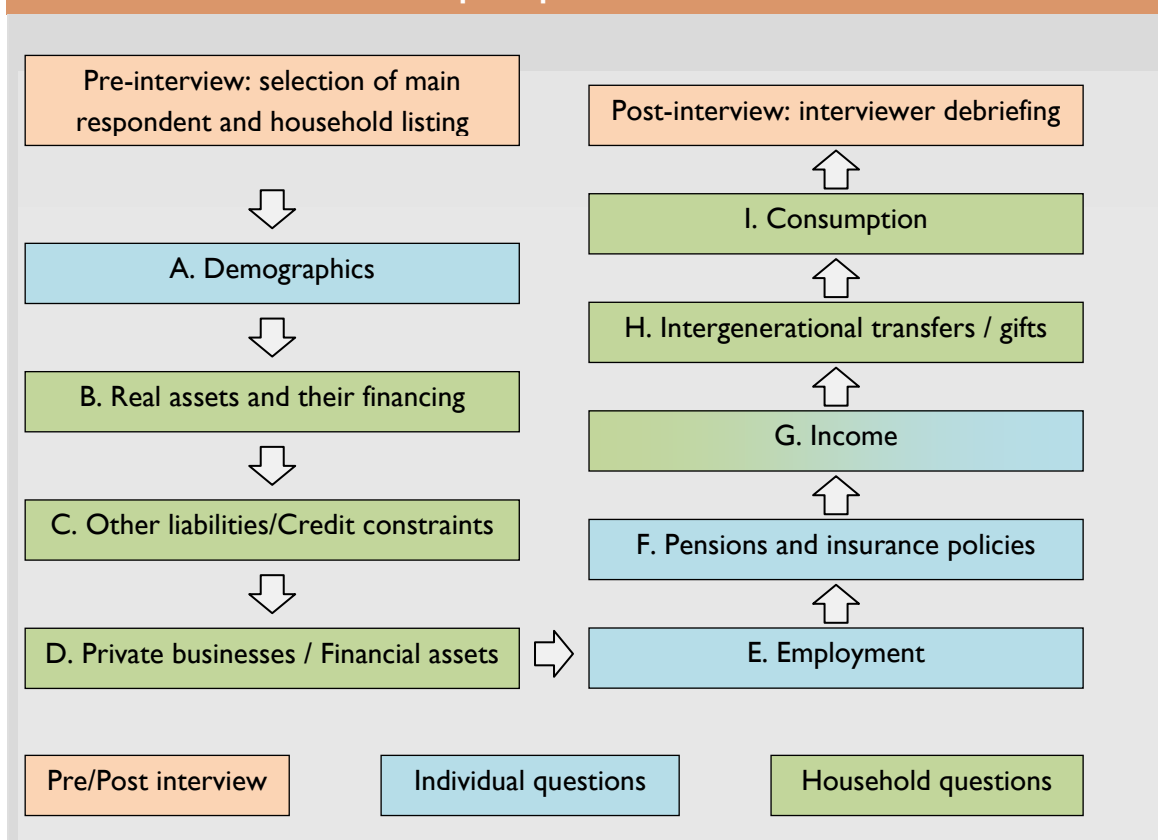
Pre-interview: selection of main respondent and household listing

A. Demographics

B. Real assets and their financing

C. Other liabilities/Credit constraints

D. Private businesses / Financial assets

E. Employment

F. Pensions and insurance policies

G. Income

H. Intergenerational transfers / gifts

I. Consumption

Post-interview: interviewer debriefing

Pre/Post interview

Individual questions

Household questions